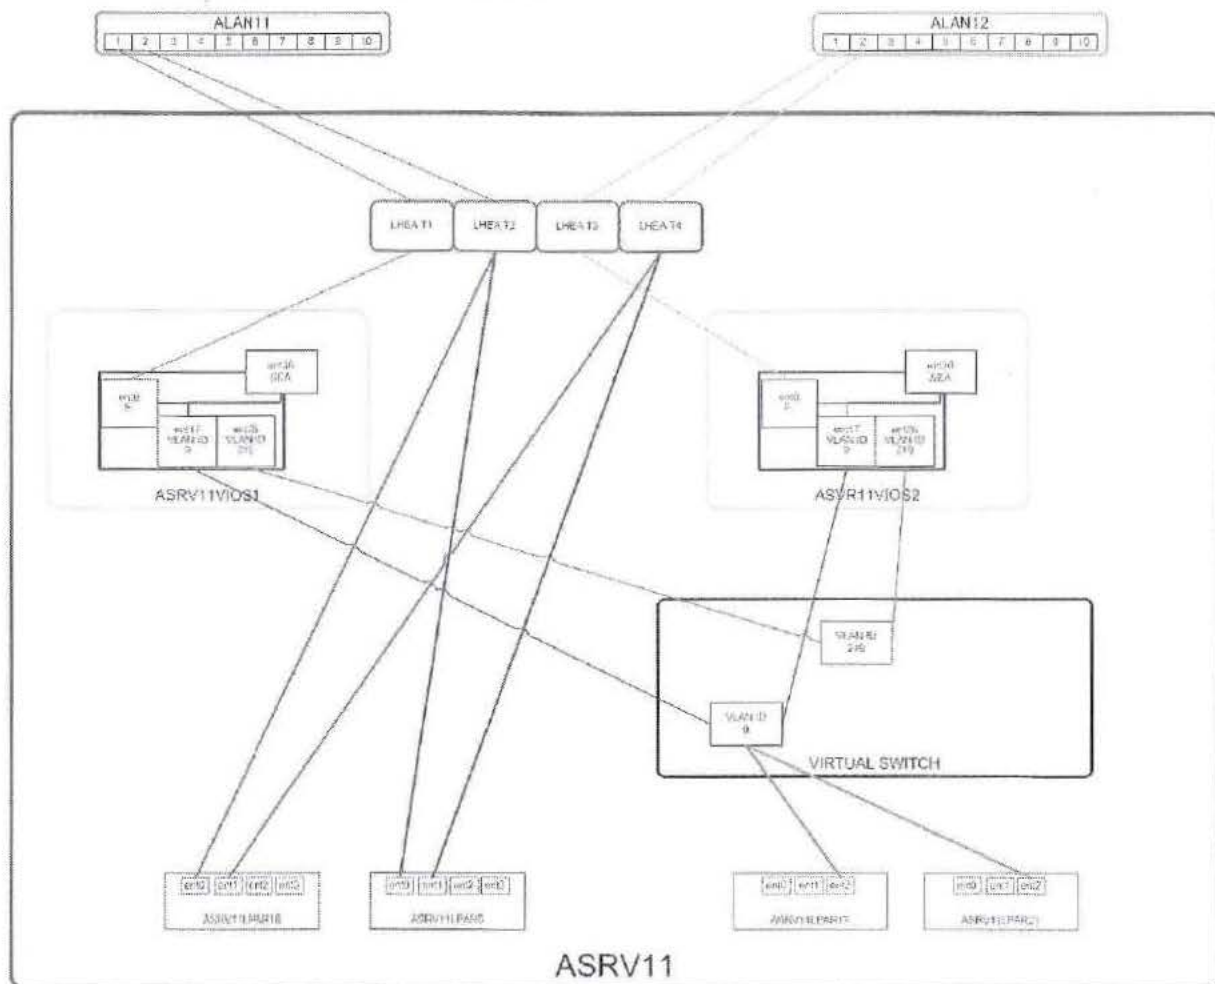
ALAN11
1 2 3 4 5 6 7 8 9 10

ALAN12
1 2 3 4 5 6 7 8 9 10

LHEA T1
LHEA T2
LHEA T3
LHEA T4

ent36
SEA
ent0
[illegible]
ent17
VLAN ID
9
ent35
VLAN ID
219

ASRV11VIOS1

ent36
SEA
ent0
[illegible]
ent17
VLAN ID
9
ent35
VLAN ID
219

ASRV11VIOS2

VLAN ID
219

VLAN ID
9

VIRTUAL SWITCH

ent0 ent1 ent2 ent3
ASRV11LPAR18

ent0 ent1 ent2 ent3
ASRV11LPAR5

ent0 ent1 ent2
ASRV11LPAR17

ent0 ent1 ent2
ASRV11LPAR21

ASRV11